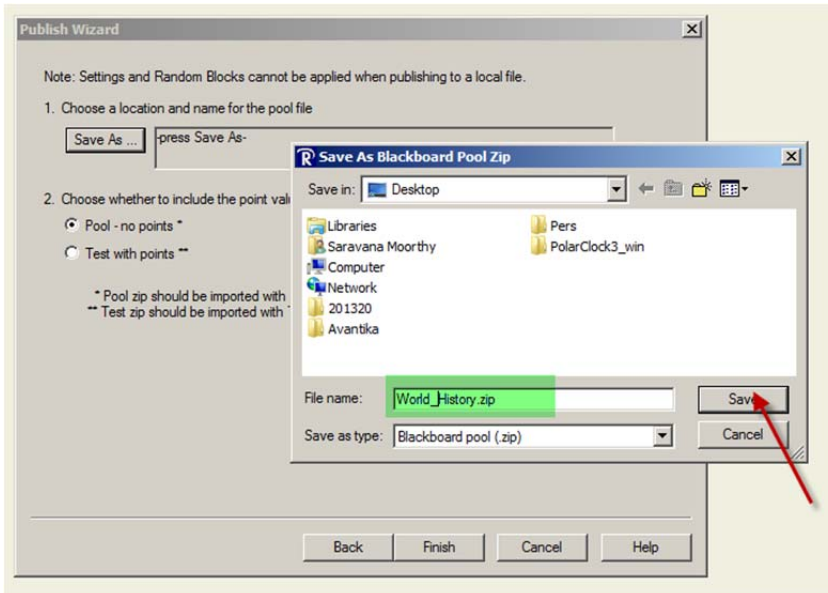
Publish Wizard

Note: Settings and Random Blocks cannot be applied when publishing to a local file.

1. Choose a location and name for the pool file

Save As ... -press Save As-

2. Choose whether to include the point val

Pool - no points *

Test with points **

* Pool zip should be imported with
** Test zip should be imported with

Save As Blackboard Pool Zip

Save in: Desktop

Libraries
Saravana Moorthy
Computer
Network
201320
Avantika
Pers
PolarClock3_win

File name: World_History.zip

Save as type: Blackboard pool (.zip)

Save

Cancel

Back Finish Cancel Help